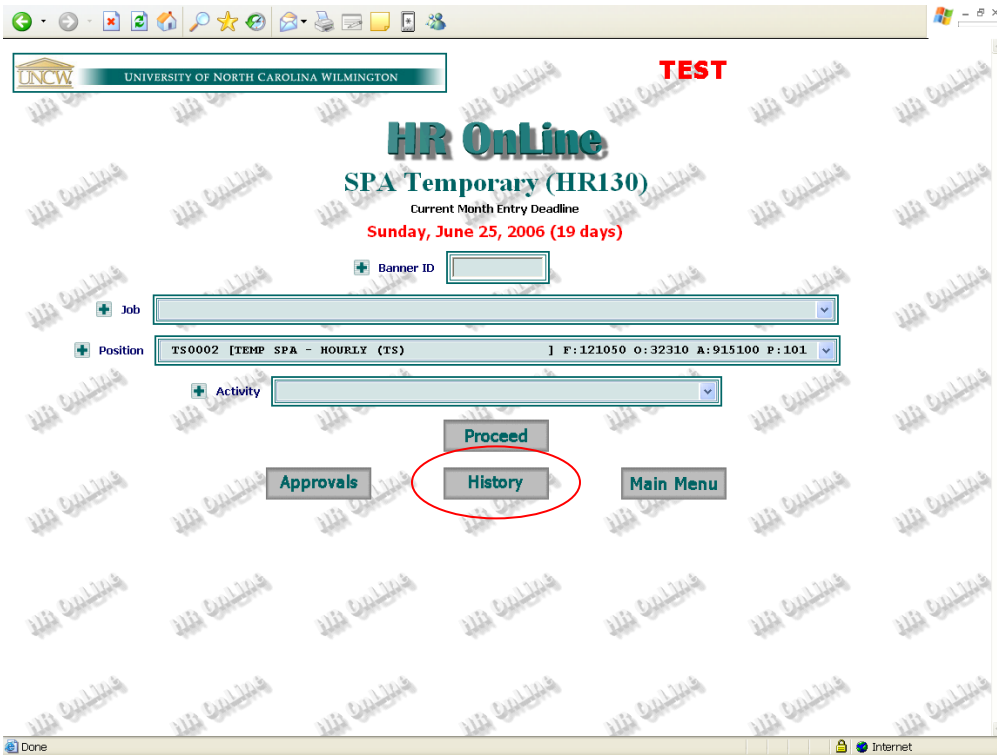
UNCW UNIVERSITY OF NORTH CAROLINA WILMINGTON

TEST

HR OnLine

SPA Temporary (HR130)

Current Month Entry Deadline

Sunday, June 25, 2006 (19 days)

Banner ID

Job

Position TS0002 [TEMP SPA - HOURLY (TS) ] F:121050 O:32310 A:915100 P:101

Activity

Proceed

Approvals History Main Menu

Done Internet